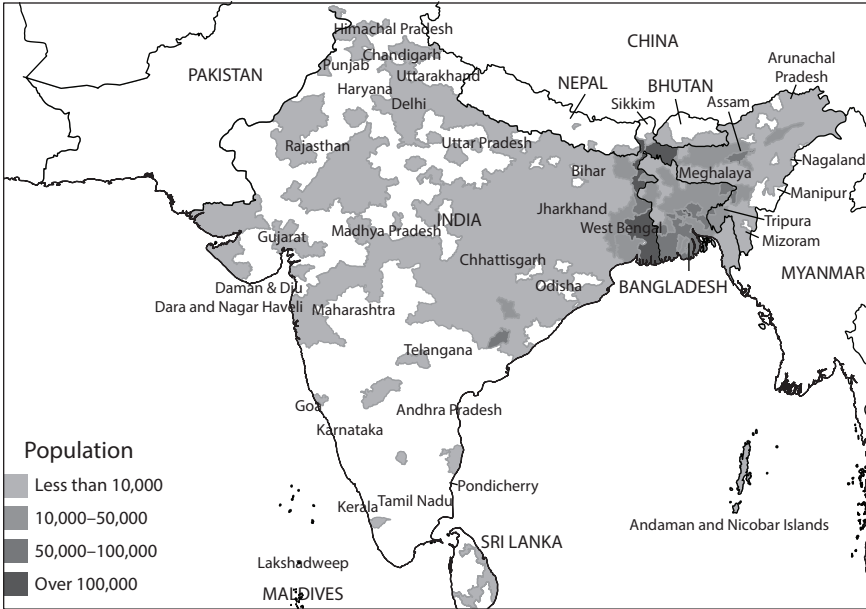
Himachal Pradesh
CHINA
Chandigarh
PAKISTAN
Punjab
Uttarakhand
Arunachal Pradesh
Haryana
NEPAL
BHUTAN
Delhi
Sikkim
Assam
Rajasthan
Uttar Pradesh
Nagaland
Bihar
Meghalaya
Manipur
INDIA
Jharkhand
Tripura
Gujarat
Madhya Pradesh
West Bengal
Mizoram
Chhattisgarh
MYANMAR
Daman & Diu
Dara and Nagar Haveli
Odisha
BANGLADESH
Maharashtra
Telangana
Goa
Andhra Pradesh
Karnataka
Population
Less than 10,000
Pondicherry
10,000–50,000
Kerala
Tamil Nadu
Andaman and Nicobar Islands
50,000–100,000
SRI LANKA
Lakshadweep
Over 100,000
MALDIVES